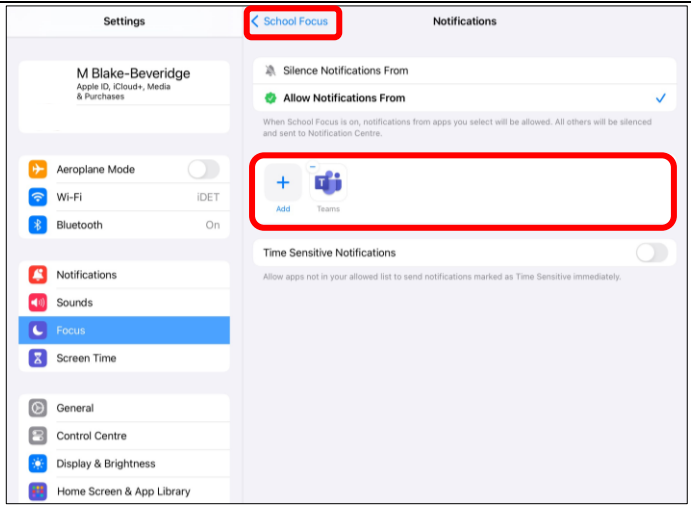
Settings

M Blake-Beveridge
Apple ID, iCloud+, Media & Purchases

Aeroplane Mode
Wi-Fi iDET
Bluetooth On

Notifications
Sounds
Focus
Screen Time

General
Control Centre
Display & Brightness
Home Screen & App Library

School Focus

Notifications

Silence Notifications From
Allow Notifications From

When School Focus is on, notifications from apps you select will be allowed. All others will be silenced and sent to Notification Centre.

Add
Teams

Time Sensitive Notifications

Allow apps not in your allowed list to send notifications marked as Time Sensitive immediately.